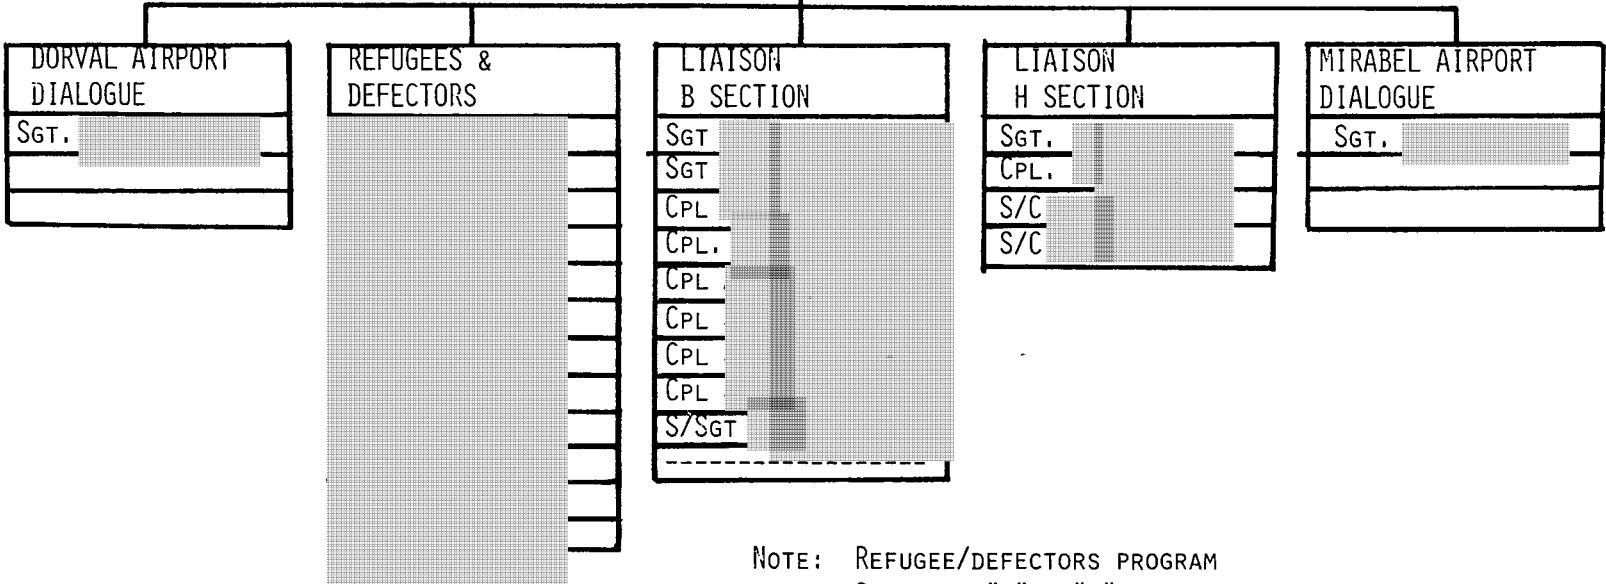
DORVAL AIRPORT DIALOGUE

SGT. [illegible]

REFUGEES & DEFECTORS

LIAISON B SECTION

SGT
SGT
CPL
CPL.
CPL
CPL
CPL
CPL
S/SGT

LIAISON H SECTION

SGT.
CPL.
S/C
S/C

MIRABEL AIRPORT DIALOGUE

SGT. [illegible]

NOTE: REFUGEE/DEFECTORS PROGRAM
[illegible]